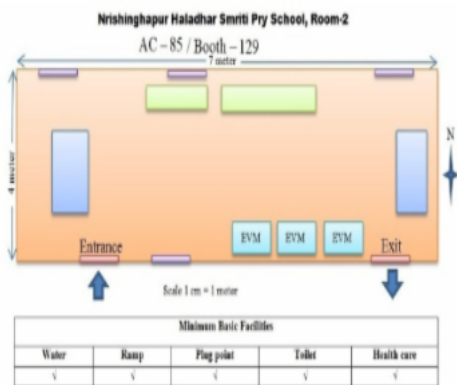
Nrishinghapur Haladhar Smriti Pry School, Room-2

AC – 85 / Booth – 129

7 meter

4 meter

N

EVM

EVM

EVM

Entrance

Exit

Scale 1 cm = 1 meter

| Minimum Basic Facilities | | | | |
|---|---|---|---|---|
| Water | Ramp | Plug point | Toilet | Health care |
| √ | √ | √ | √ | √ |